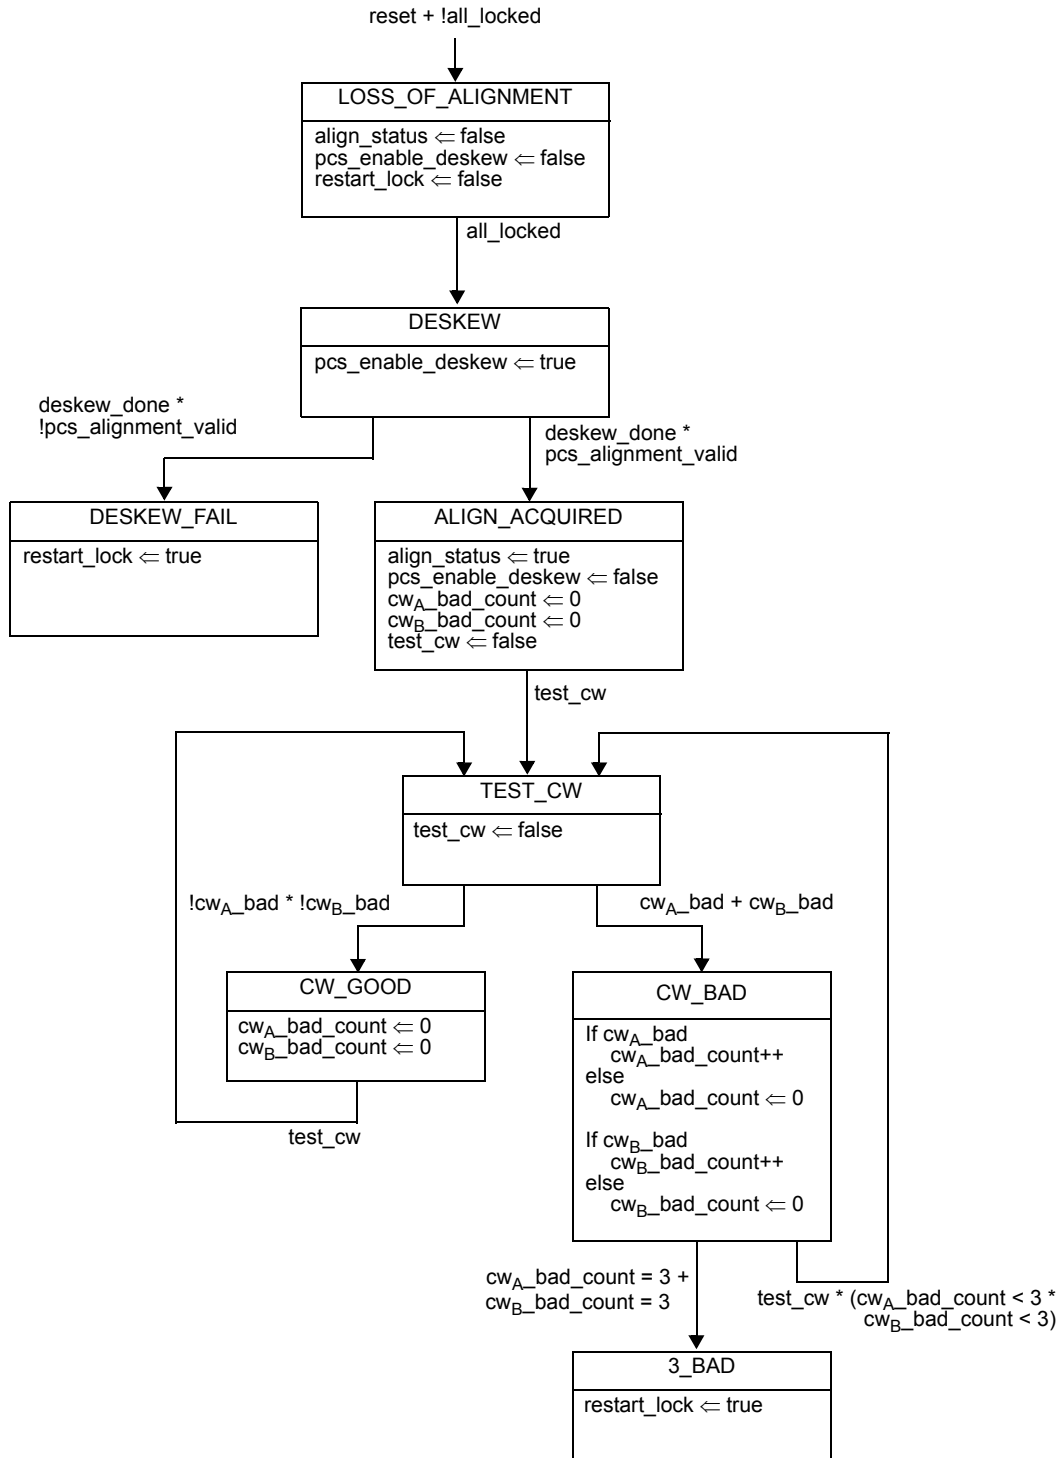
reset + !all_locked

LOSS_OF_ALIGNMENT

align_status $\Leftarrow$ false
pcs_enable_deskew $\Leftarrow$ false
restart_lock $\Leftarrow$ false

all_locked

DESKEW

pcs_enable_deskew $\Leftarrow$ true

deskew_done *
!pcs_alignment_valid

deskew_done *
pcs_alignment_valid

DESKEW_FAIL

restart_lock $\Leftarrow$ true

ALIGN_ACQUIRED

align_status $\Leftarrow$ true
pcs_enable_deskew $\Leftarrow$ false
$cw_A$_bad_count $\Leftarrow$ 0
$cw_B$_bad_count $\Leftarrow$ 0
test_cw $\Leftarrow$ false

test_cw

TEST_CW

test_cw $\Leftarrow$ false

!$cw_A$_bad * !$cw_B$_bad

$cw_A$_bad + $cw_B$_bad

CW_GOOD

$cw_A$_bad_count $\Leftarrow$ 0
$cw_B$_bad_count $\Leftarrow$ 0

test_cw

CW_BAD

If $cw_A$_bad
$cw_A$_bad_count++
else
$cw_A$_bad_count $\Leftarrow$ 0

If $cw_B$_bad
$cw_B$_bad_count++
else
$cw_B$_bad_count $\Leftarrow$ 0

$cw_A$_bad_count = 3 +
$cw_B$_bad_count = 3

test_cw * ($cw_A$_bad_count < 3 *
$cw_B$_bad_count < 3)

3_BAD

restart_lock $\Leftarrow$ true